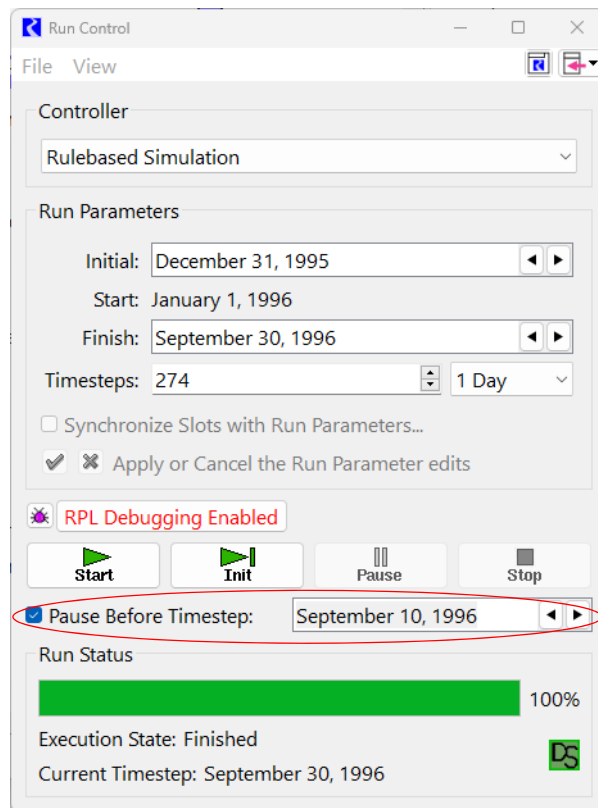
Run Control

File View

Controller

Rulebased Simulation

Run Parameters

Initial: December 31, 1995

Start: January 1, 1996

Finish: September 30, 1996

Timesteps: 274 1 Day

Synchronize Slots with Run Parameters...

Apply or Cancel the Run Parameter edits

RPL Debugging Enabled

Start Init Pause Stop

Pause Before Timestep: September 10, 1996

Run Status

100%

Execution State: Finished

Current Timestep: September 30, 1996

DS